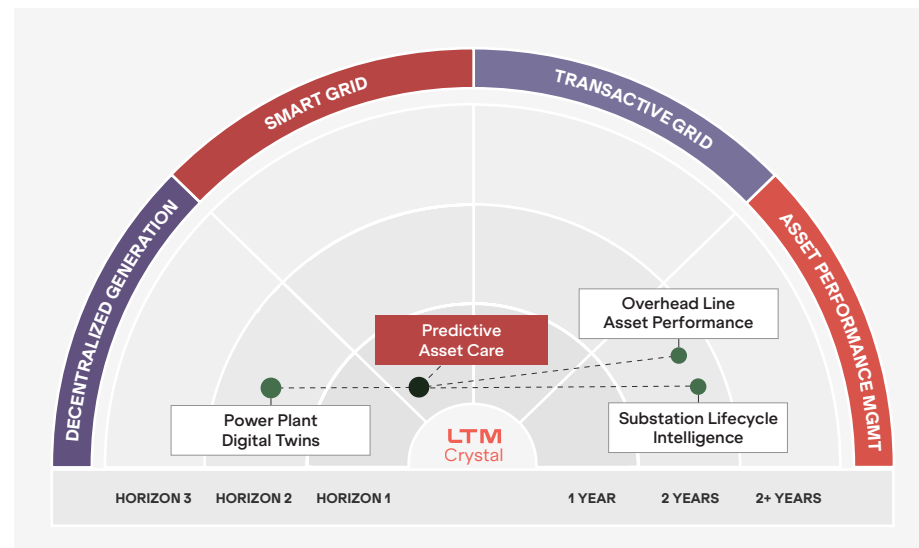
DECENTRALIZED GENERATION

SMART GRID

TRANSACTIVE GRID

ASSET PERFORMANCE MGMT

Predictive Asset Care

Overhead Line Asset Performance

Power Plant Digital Twins

Substation Lifecycle Intelligence

LTM Crystal

HORIZON 3 HORIZON 2 HORIZON 1 1 YEAR 2 YEARS 2+ YEARS